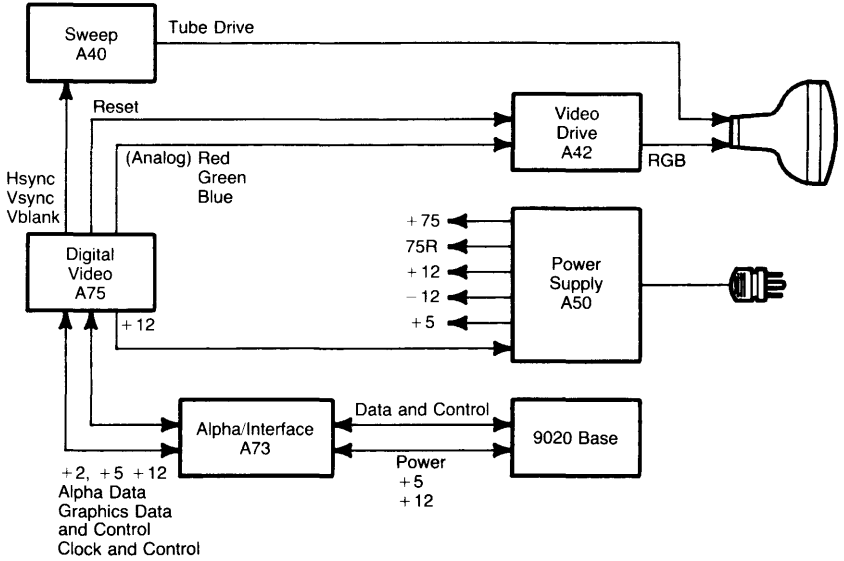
Sweep
A40

Tube Drive

Reset

Video
Drive
A42

(Analog) Red
Green
Blue

RGB

Hsync
Vsync
Vblank

Digital
Video
A75

+75
75R
+12
−12
+5

Power
Supply
A50

+12

Alpha/Interface
A73

Data and Control

9020 Base

Power
+5
+12

+2, +5 +12
Alpha Data
Graphics Data
and Control
Clock and Control